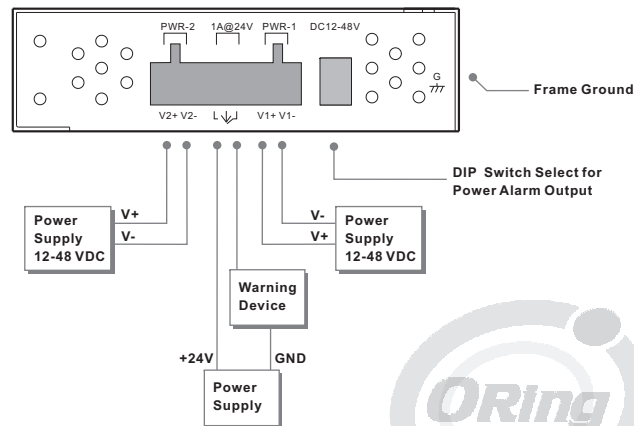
PWR-2 1A@24V PWR-1 DC12-48V

G

V2+ V2- L V1+ V1-

Frame Ground

DIP Switch Select for Power Alarm Output

Power Supply 12-48 VDC

V+

V-

V-

V+

Power Supply 12-48 VDC

Warning Device

+24V

GND

Power Supply

ORing